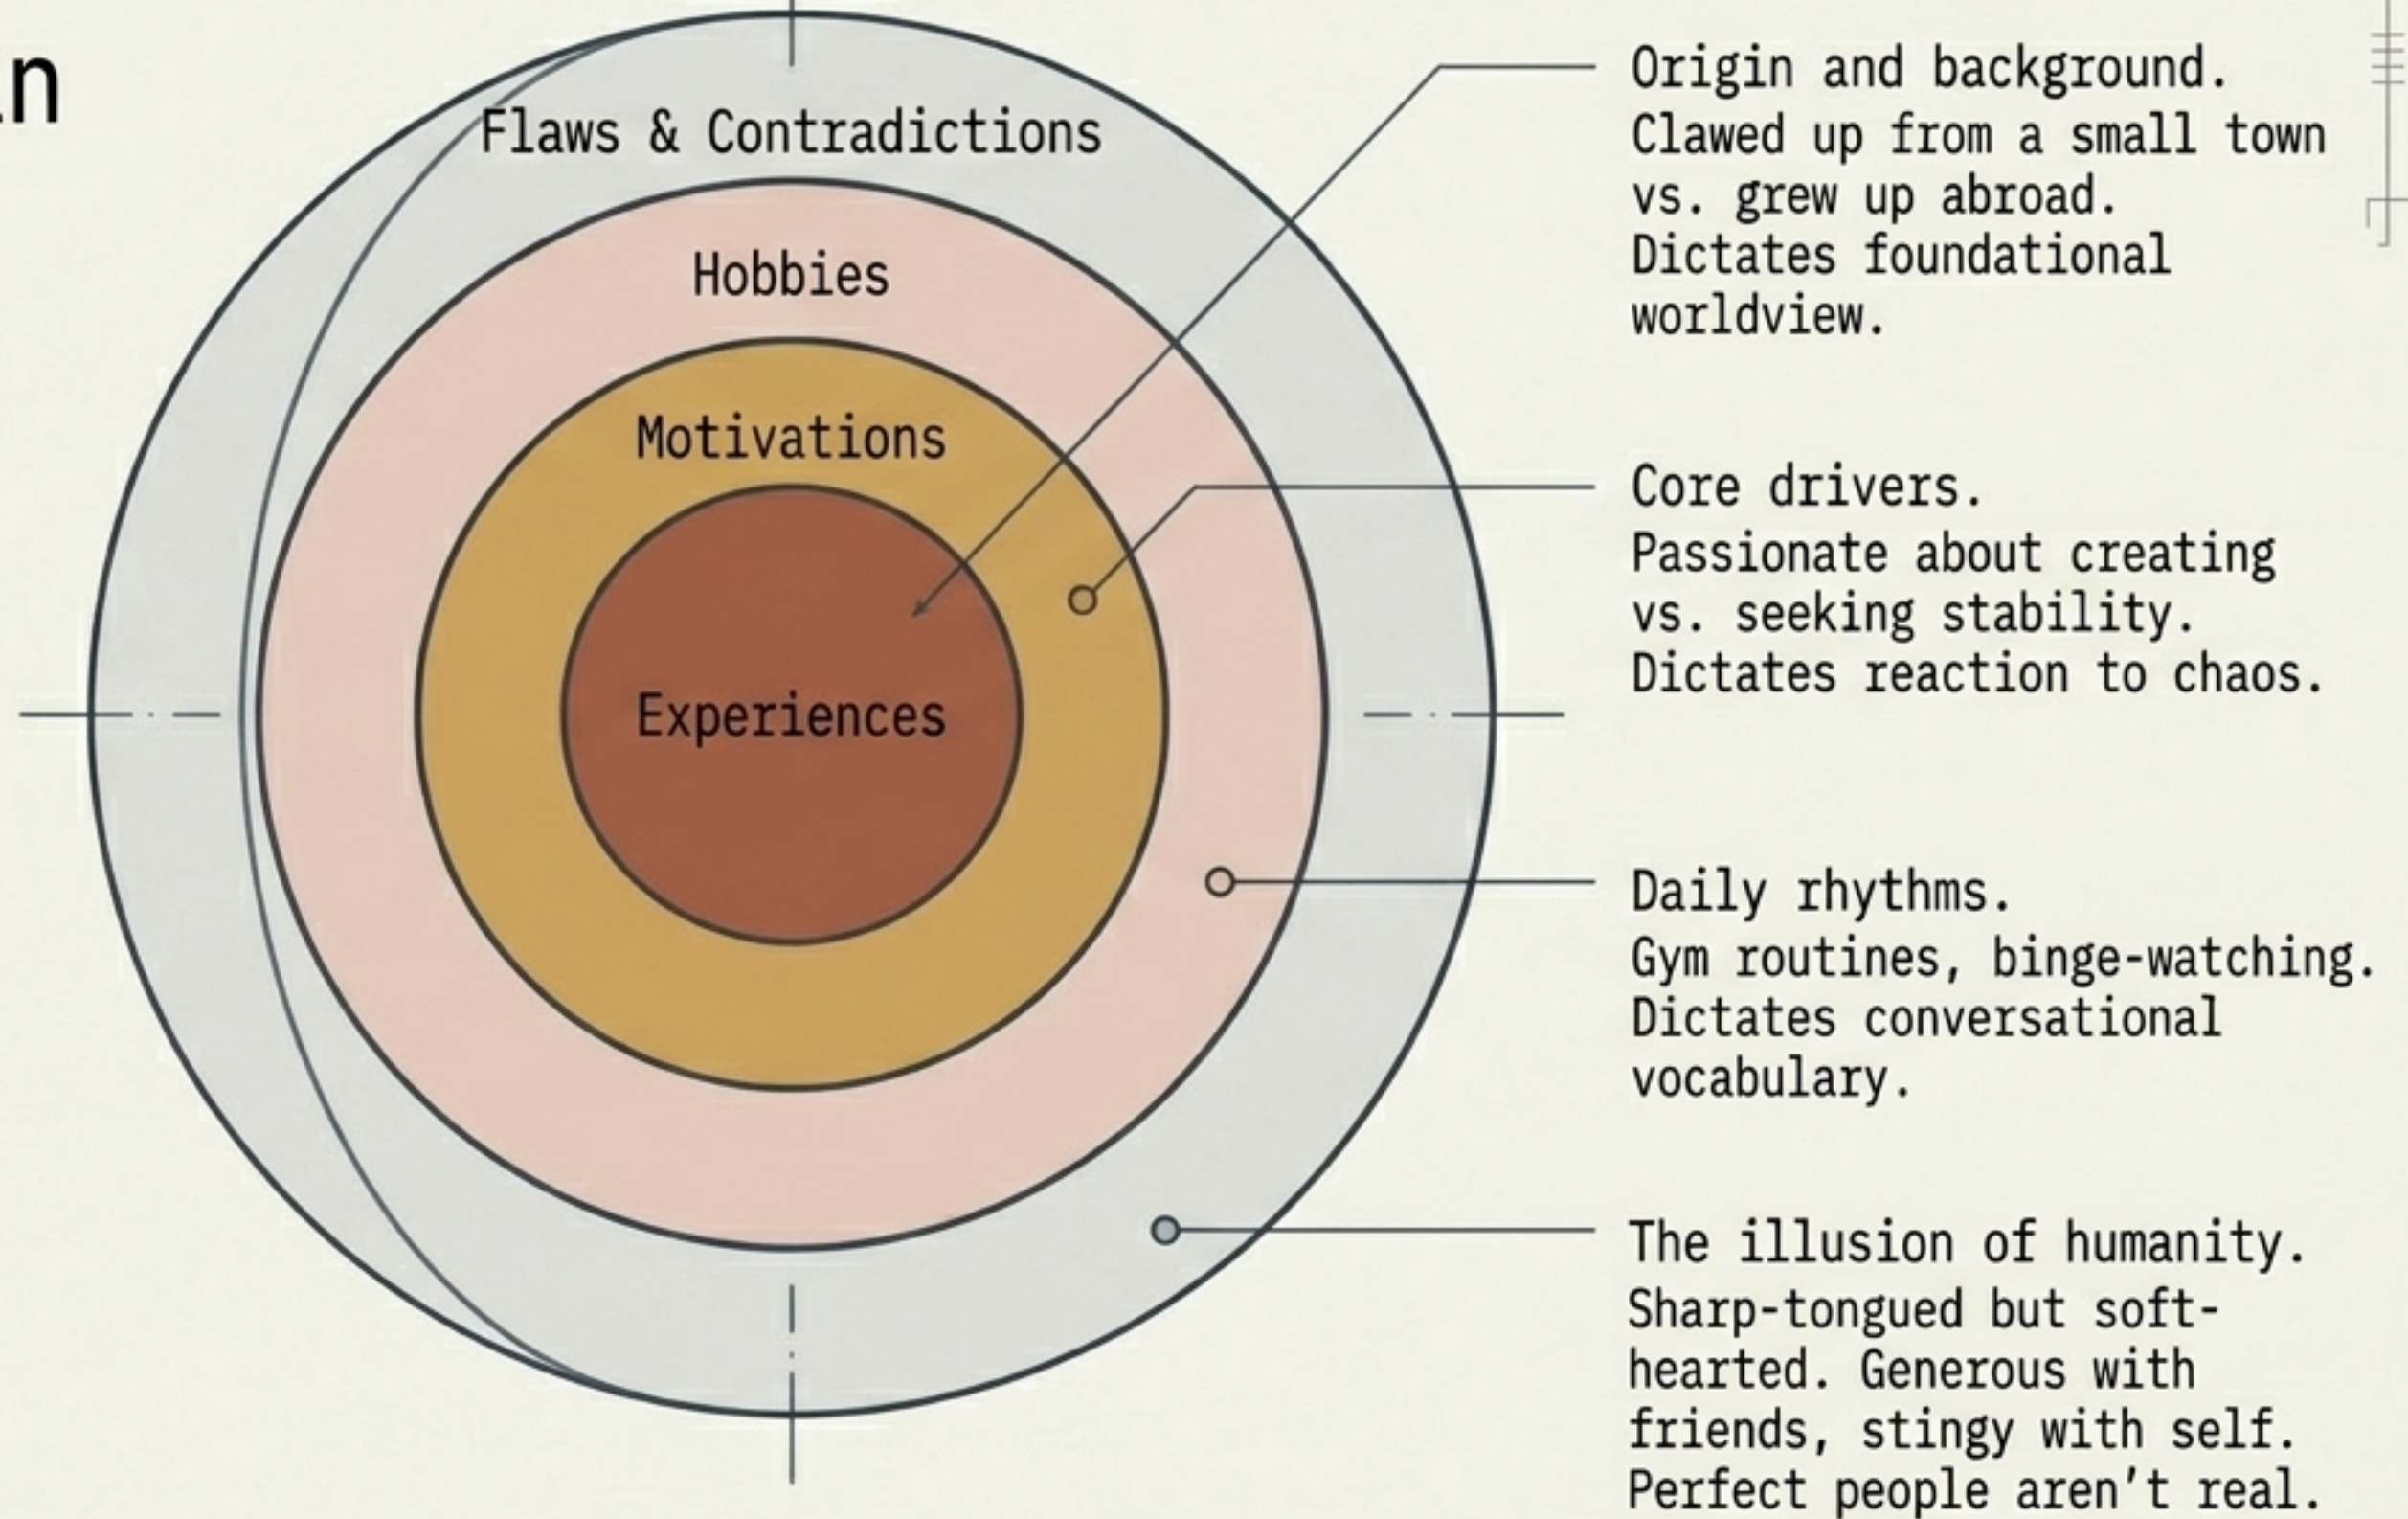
n

Flaws & Contradictions

Hobbies

Motivations

Experiences

Origin and background.
Clawed up from a small town vs. grew up abroad.
Dictates foundational worldview.

Core drivers.
Passionate about creating vs. seeking stability.
Dictates reaction to chaos.

Daily rhythms.
Gym routines, binge-watching.
Dictates conversational vocabulary.

The illusion of humanity.
Sharp-tongued but soft-hearted. Generous with friends, stingy with self.
Perfect people aren't real.